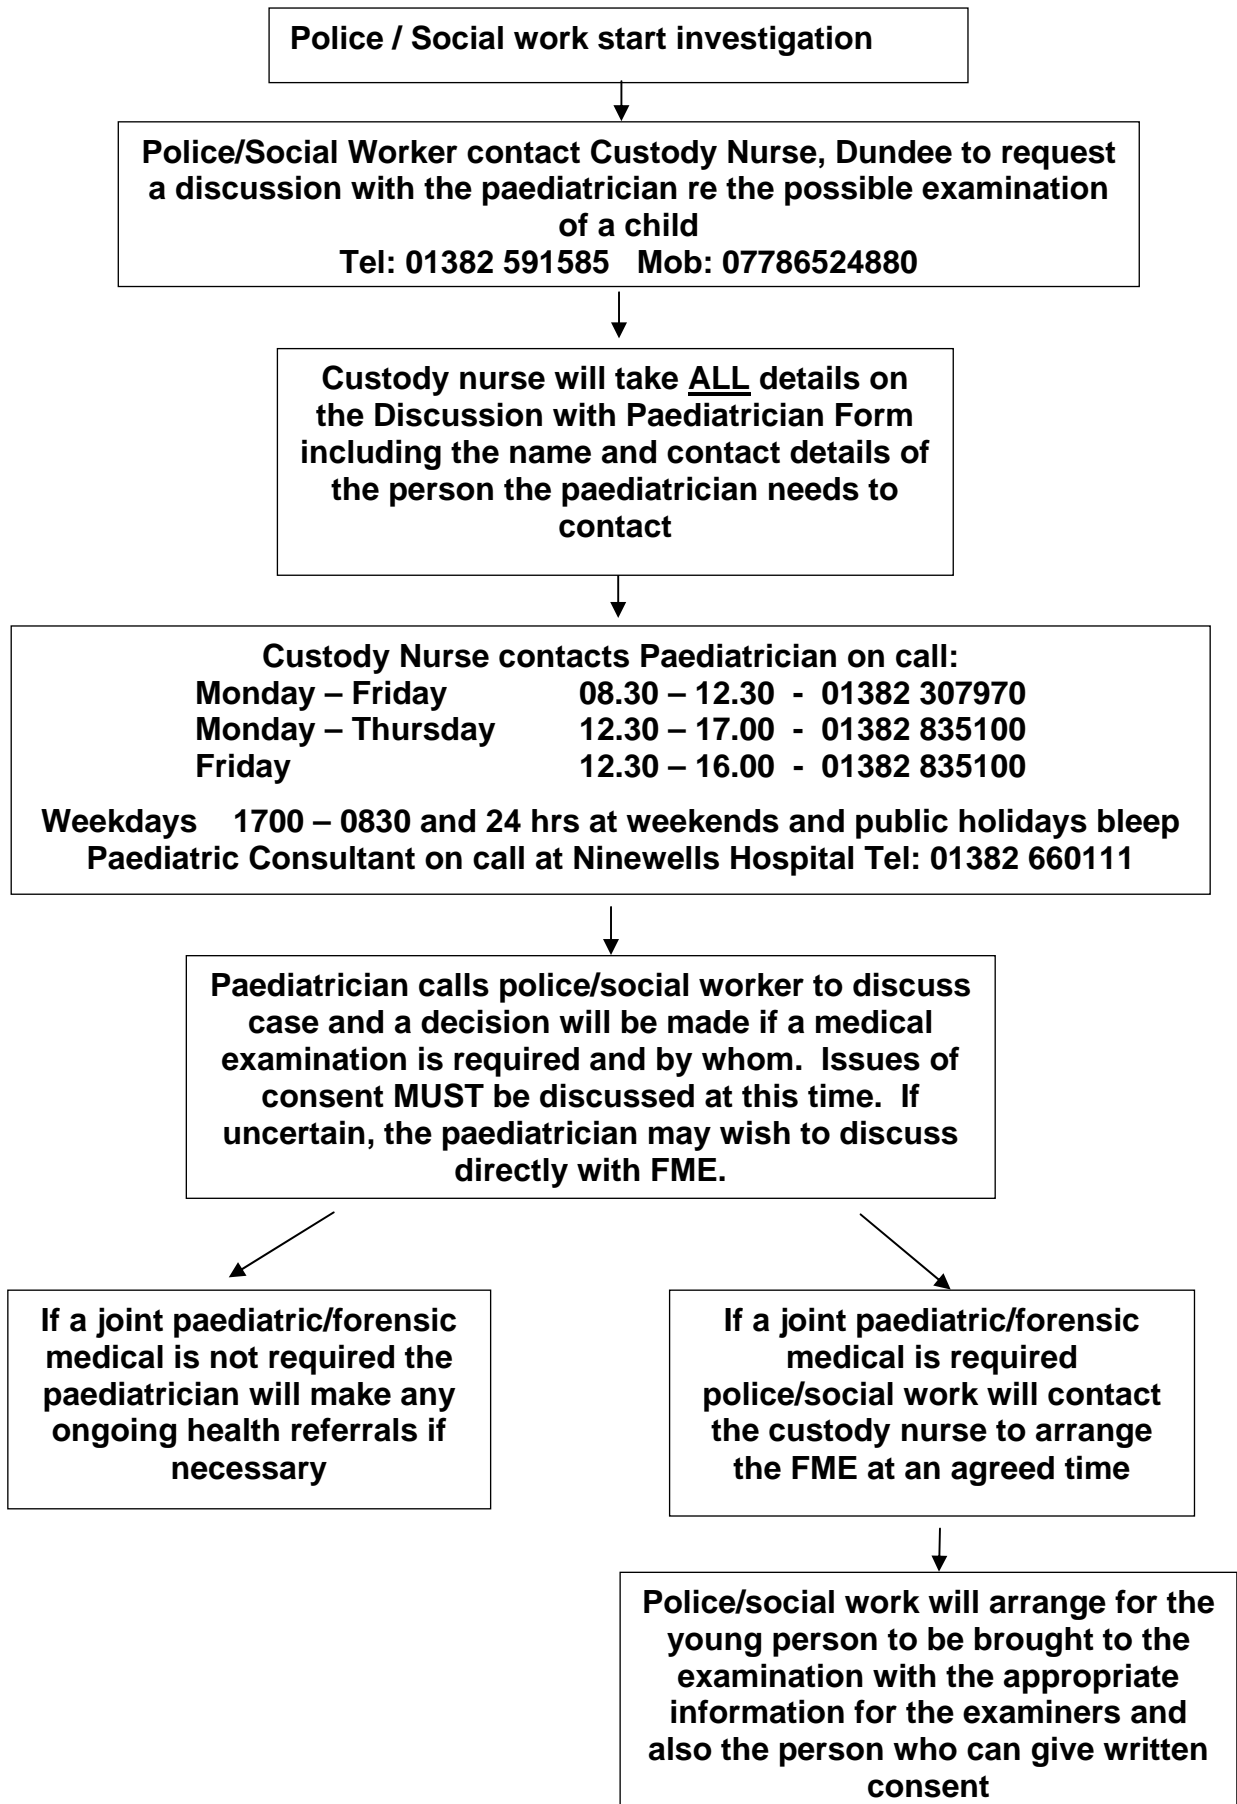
Police / Social work start investigation

Police/Social Worker contact Custody Nurse, Dundee to request a discussion with the paediatrician re the possible examination of a child
Tel: 01382 591585 Mob: 07786524880

Custody nurse will take ALL details on the Discussion with Paediatrician Form including the name and contact details of the person the paediatrician needs to contact

Custody Nurse contacts Paediatrician on call:
Monday – Friday 08.30 – 12.30 - 01382 307970
Monday – Thursday 12.30 – 17.00 - 01382 835100
Friday 12.30 – 16.00 - 01382 835100

Weekdays 1700 – 0830 and 24 hrs at weekends and public holidays bleep Paediatric Consultant on call at Ninewells Hospital Tel: 01382 660111

Paediatrician calls police/social worker to discuss case and a decision will be made if a medical examination is required and by whom. Issues of consent MUST be discussed at this time. If uncertain, the paediatrician may wish to discuss directly with FME.

If a joint paediatric/forensic medical is not required the paediatrician will make any ongoing health referrals if necessary

If a joint paediatric/forensic medical is required police/social work will contact the custody nurse to arrange the FME at an agreed time

Police/social work will arrange for the young person to be brought to the examination with the appropriate information for the examiners and also the person who can give written consent